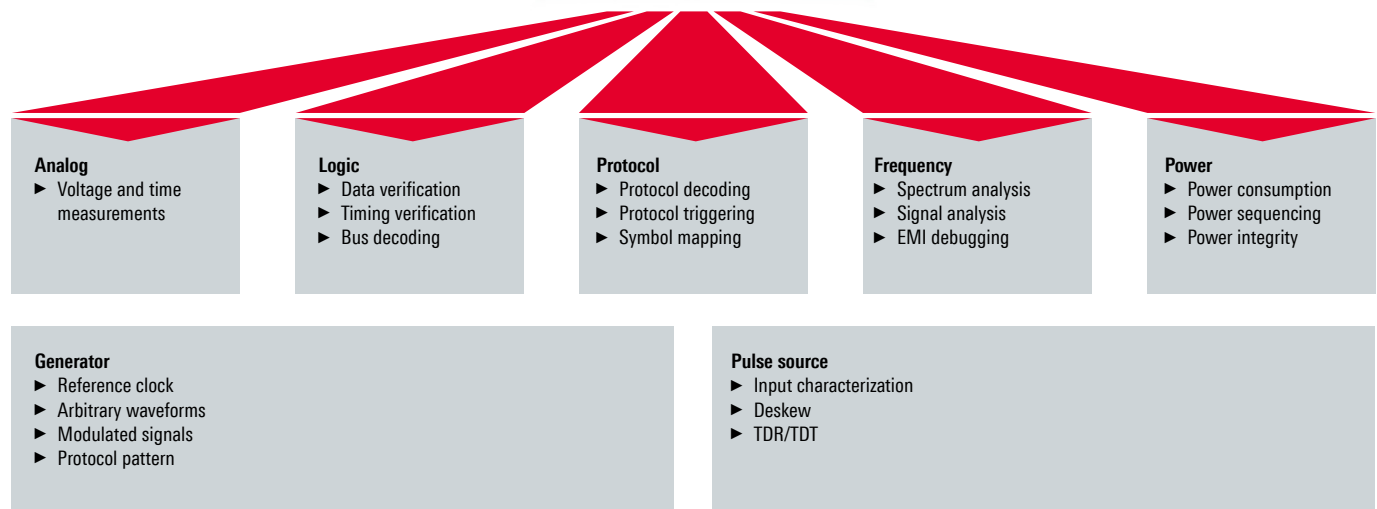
Analog
► Voltage and time measurements

Logic
► Data verification
► Timing verification
► Bus decoding

Protocol
► Protocol decoding
► Protocol triggering
► Symbol mapping

Frequency
► Spectrum analysis
► Signal analysis
► EMI debugging

Power
► Power consumption
► Power sequencing
► Power integrity

Generator
► Reference clock
► Arbitrary waveforms
► Modulated signals
► Protocol pattern

Pulse source
► Input characterization
► Deskew
► TDR/TDT